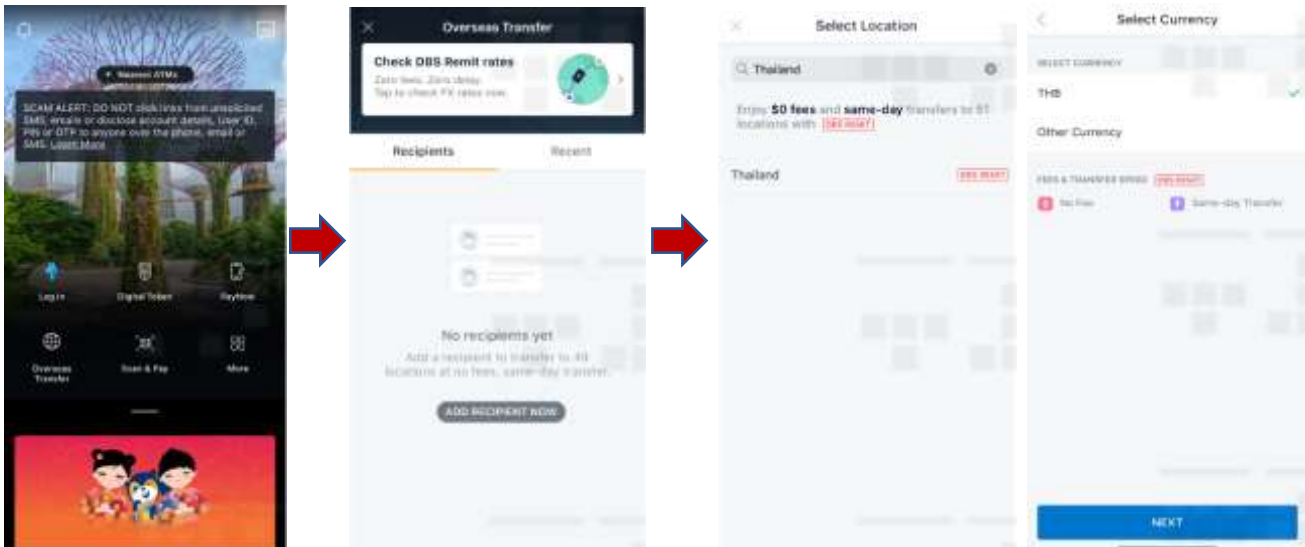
Nearest ATMs

SCAM ALERT: DO NOT click links from unsolicited SMS, emails or disclose account details, User ID, PIN or OTP to anyone over the phone, email or SMS. Learn More

Log In
Digital Token
PayNow
Overseas Transfer
Scan & Pay
More

Overseas Transfer

Check DBS Remit rates
Zero fees. Zero delay.
Tap to check FX rates now.

Recipients
Recent

No recipients yet
Add a recipient to transfer to 40 locations at no fees, same-day transfer.

ADD RECIPIENT NOW

Select Location

Thailand

Enjoy $0 fees and same-day transfers to 51 locations with DBS REMIT

Thailand DBS REMIT

Select Currency

SELECT CURRENCY

THB

Other Currency

FEES & TRANSFER SPEED DBS REMIT

No Fee
Same-day Transfer

NEXT